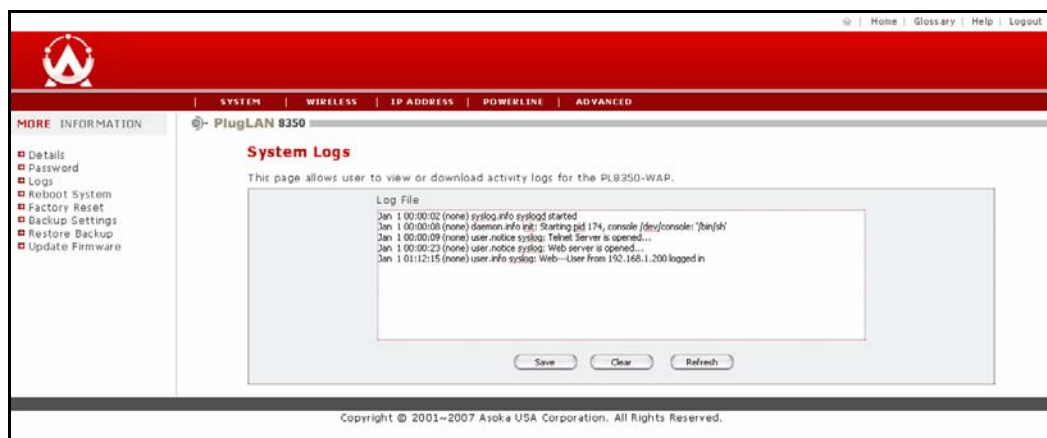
| Home | Glossary | Help | Logout

| SYSTEM | WIRELESS | IP ADDRESS | POWERLINE | ADVANCED

MORE INFORMATION

PlugLAN 8350

Details
Password
Logs
Reboot System
Factory Reset
Backup Settings
Restore Backup
Update Firmware

System Logs

This page allows user to view or download activity logs for the PL8350-WAP.

Log File

Jan 1 00:00:02 (none) syslog.info syslogd started
Jan 1 00:00:08 (none) daemon.info init: Starting pid 174, console /dev/console: '/bin/sh'
Jan 1 00:00:09 (none) user.notice syslog: Telnet Server is opened...
Jan 1 00:00:23 (none) user.notice syslog: Web server is opened...
Jan 1 01:12:15 (none) user.info syslog: Web---User from 192.168.1.200 logged in

Save Clear Refresh

Copyright © 2001~2007 Asoka USA Corporation. All Rights Reserved.